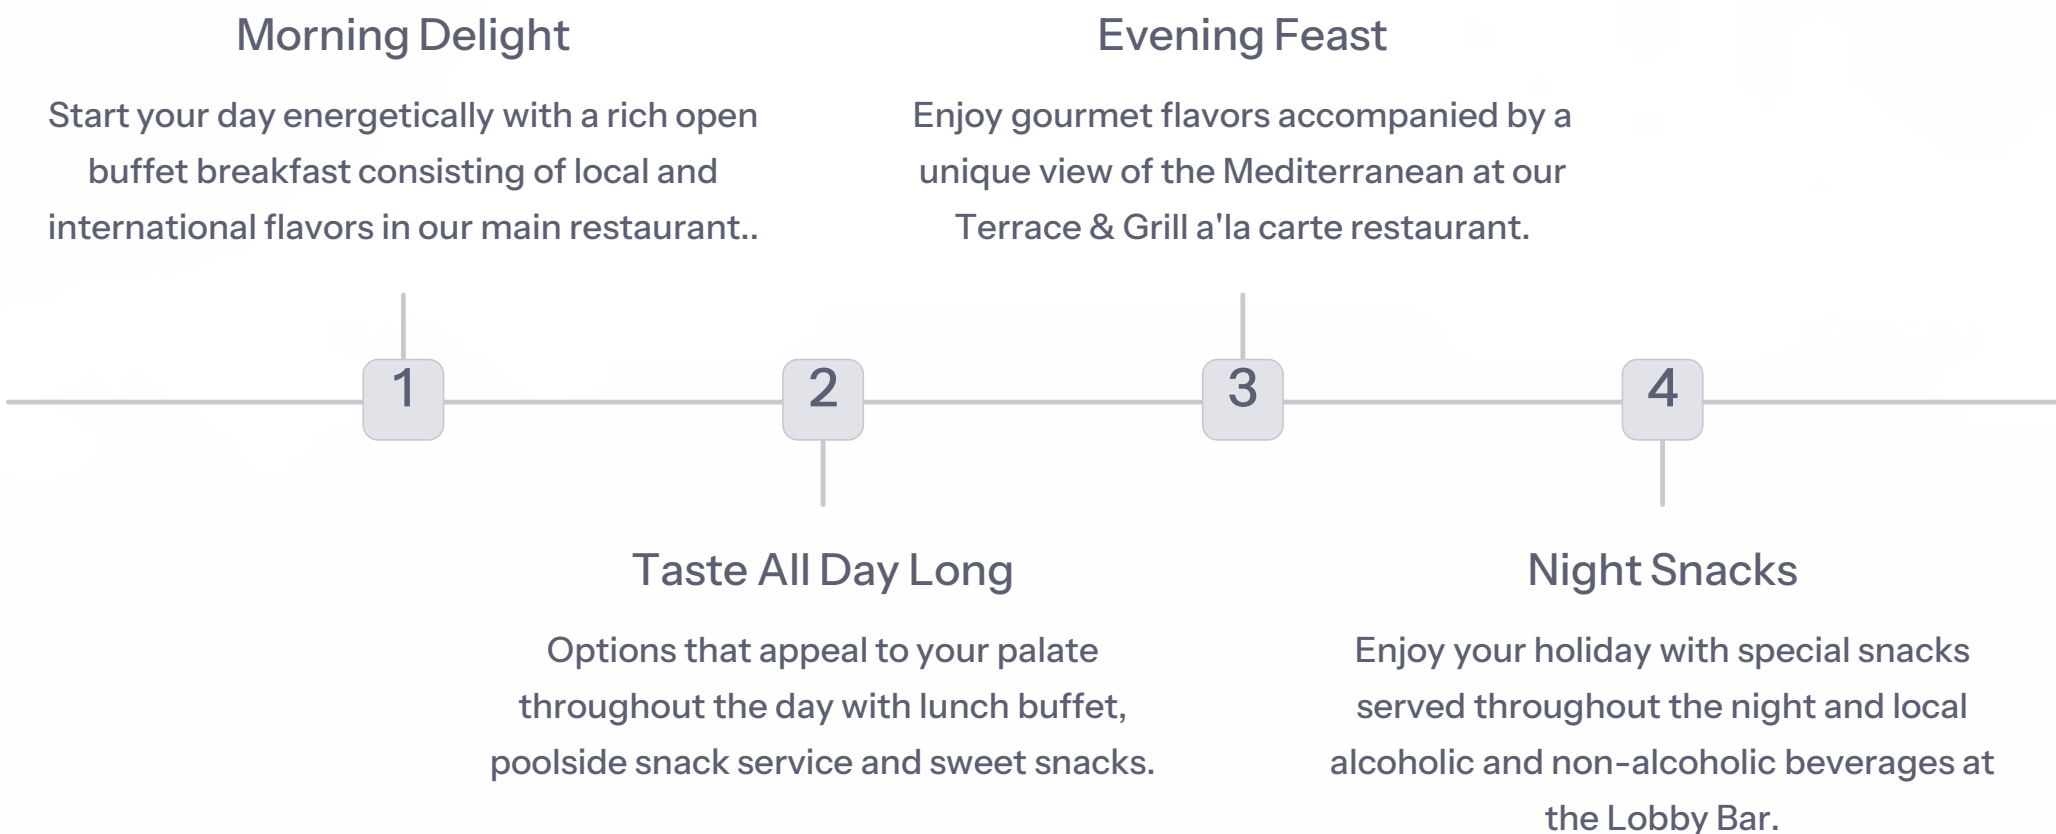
1

Morning Delight

Start your day energetically with a rich open buffet breakfast consisting of local and international flavors in our main restaurant..

2

Taste All Day Long

Options that appeal to your palate throughout the day with lunch buffet, poolside snack service and sweet snacks.

3

Evening Feast

Enjoy gourmet flavors accompanied by a unique view of the Mediterranean at our Terrace & Grill a'la carte restaurant.

4

Night Snacks

Enjoy your holiday with special snacks served throughout the night and local alcoholic and non-alcoholic beverages at the Lobby Bar.